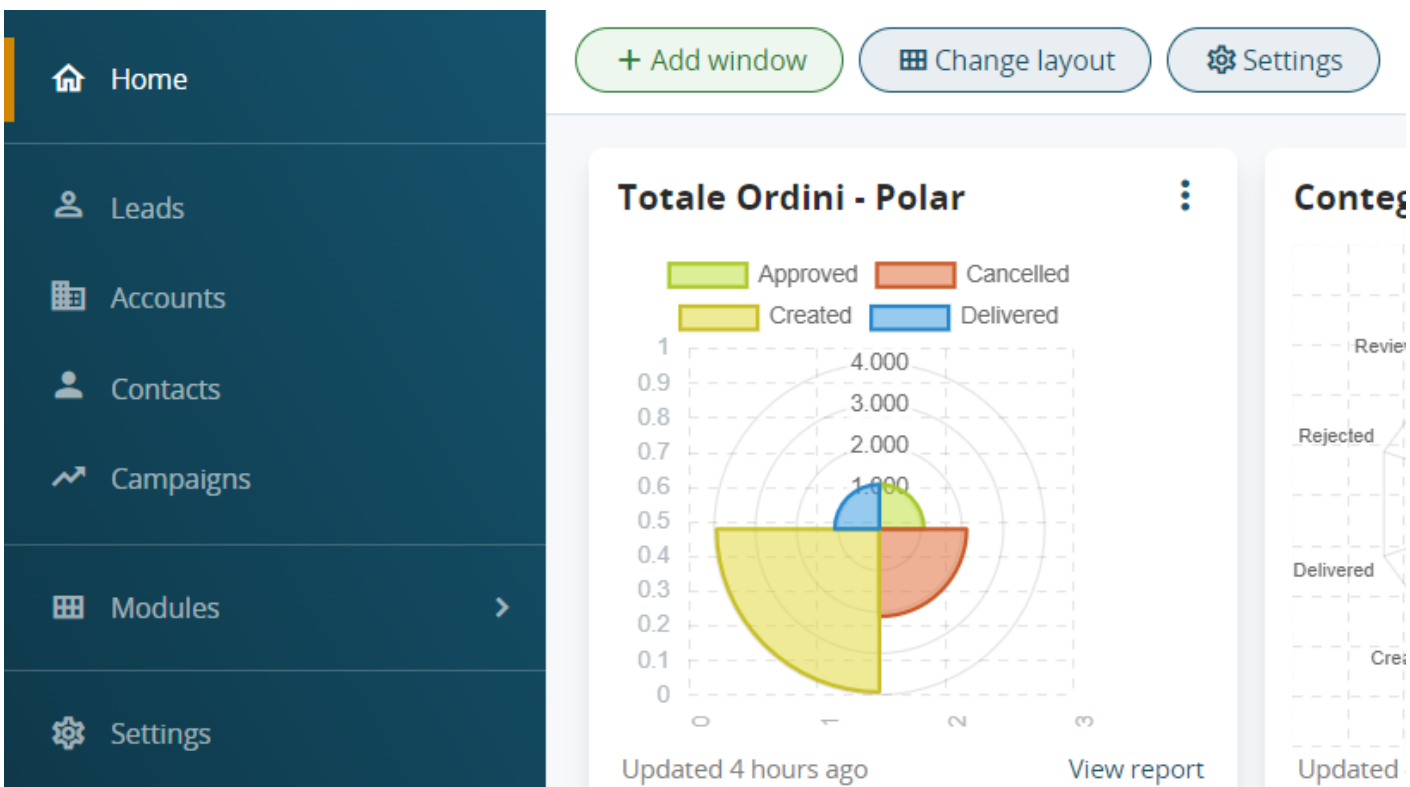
Home

Leads

Accounts

Contacts

Campaigns

Modules

Settings

+ Add window
Change layout
Settings

Totale Ordini - Polar

Approved
Cancelled
Created
Delivered

1
0.9
0.8
0.7
0.6
0.5
0.4
0.3
0.2
0.1
0

4.000
3.000
2.000
1.000

0
1
2
3

Updated 4 hours ago
View report

Conteg

Review
Rejected
Delivered
Crea

Updated